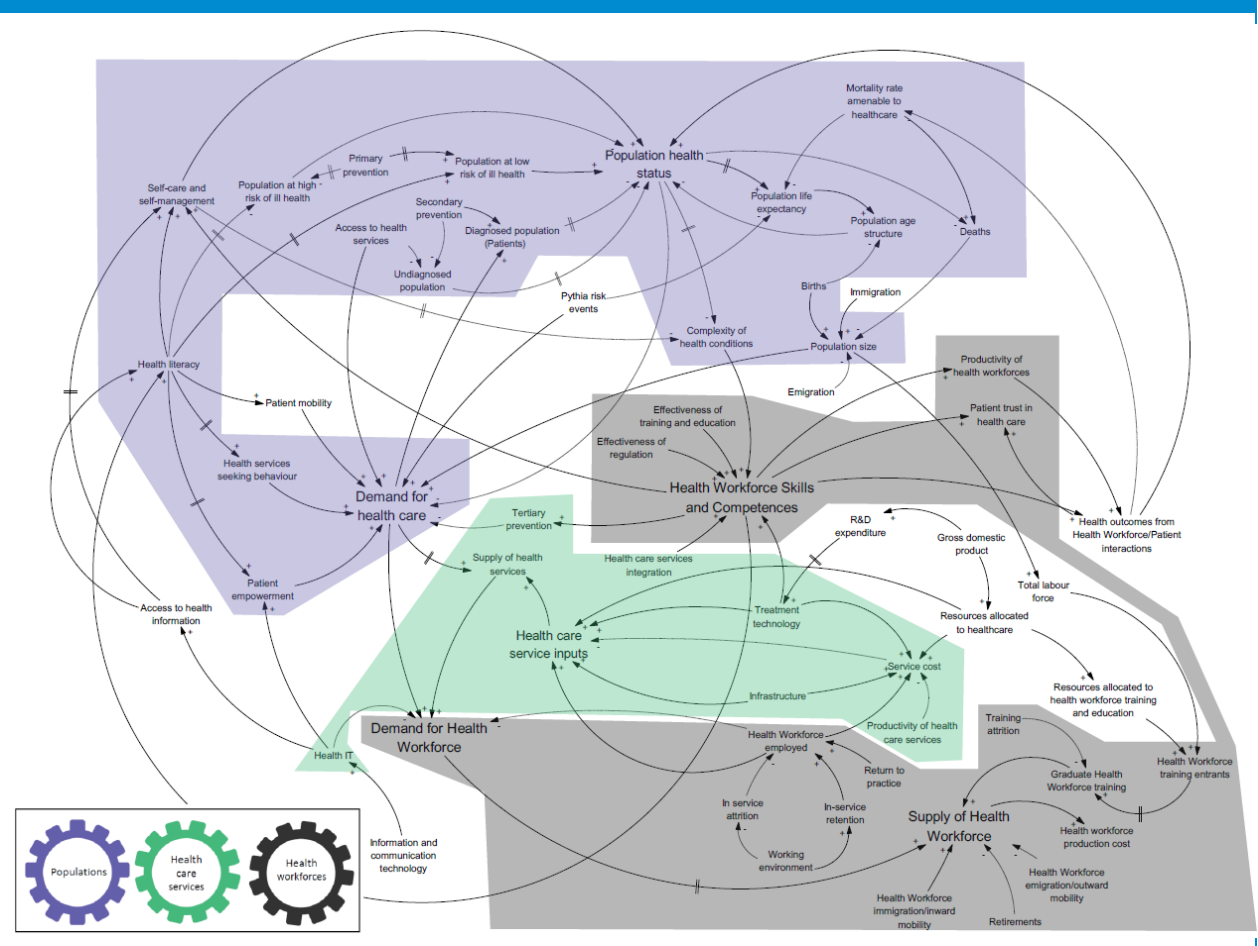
Population health status

Mortality rate amenable to healthcare

Primary prevention

Population at low risk of ill health

Population at high risk of ill health

Self-care and self-management

Population life expectancy

Secondary prevention

Diagnosed population (Patients)

Population age structure

Deaths

Access to health services

Undiagnosed population

Births

Immigration

Pythia risk events

Complexity of health conditions

Population size

Health literacy

Emigration

Productivity of health workforces

Patient mobility

Effectiveness of training and education

Patient trust in health care

Effectiveness of regulation

Health services seeking behaviour

Demand for health care

Health Workforce Skills and Competences

Health outcomes from Health Workforce/Patient interactions

Tertiary prevention

R&D expenditure

Gross domestic product

Supply of health services

Health care services integration

Patient empowerment

Total labour force

Access to health information

Treatment technology

Resources allocated to healthcare

Health care service inputs

Service cost

Infrastructure

Resources allocated to health workforce training and education

Productivity of health care services

Demand for Health Workforce

Training attrition

Health Workforce employed

Health IT

Return to practice

Graduate Health Workforce training

Health Workforce training entrants

In service attrition

In-service retention

Supply of Health Workforce

Health workforce production cost

Information and communication technology

Working environment

Health Workforce emigration/outward mobility

Health Workforce immigration/inward mobility

Retirements

Populations

Health care services

Health workforces